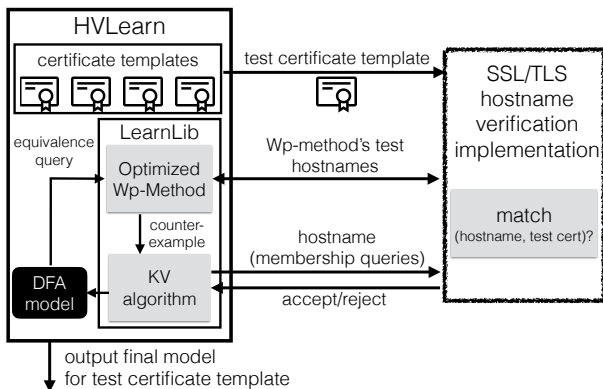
HVLearn

certificate templates

test certificate template

SSL/TLS hostname verification implementation

equivalence query

LearnLib

Optimized Wp-Method

Wp-method's test hostnames

counter-example

match (hostname, test cert)?

hostname (membership queries)

DFA model

KV algorithm

accept/reject

output final model for test certificate template